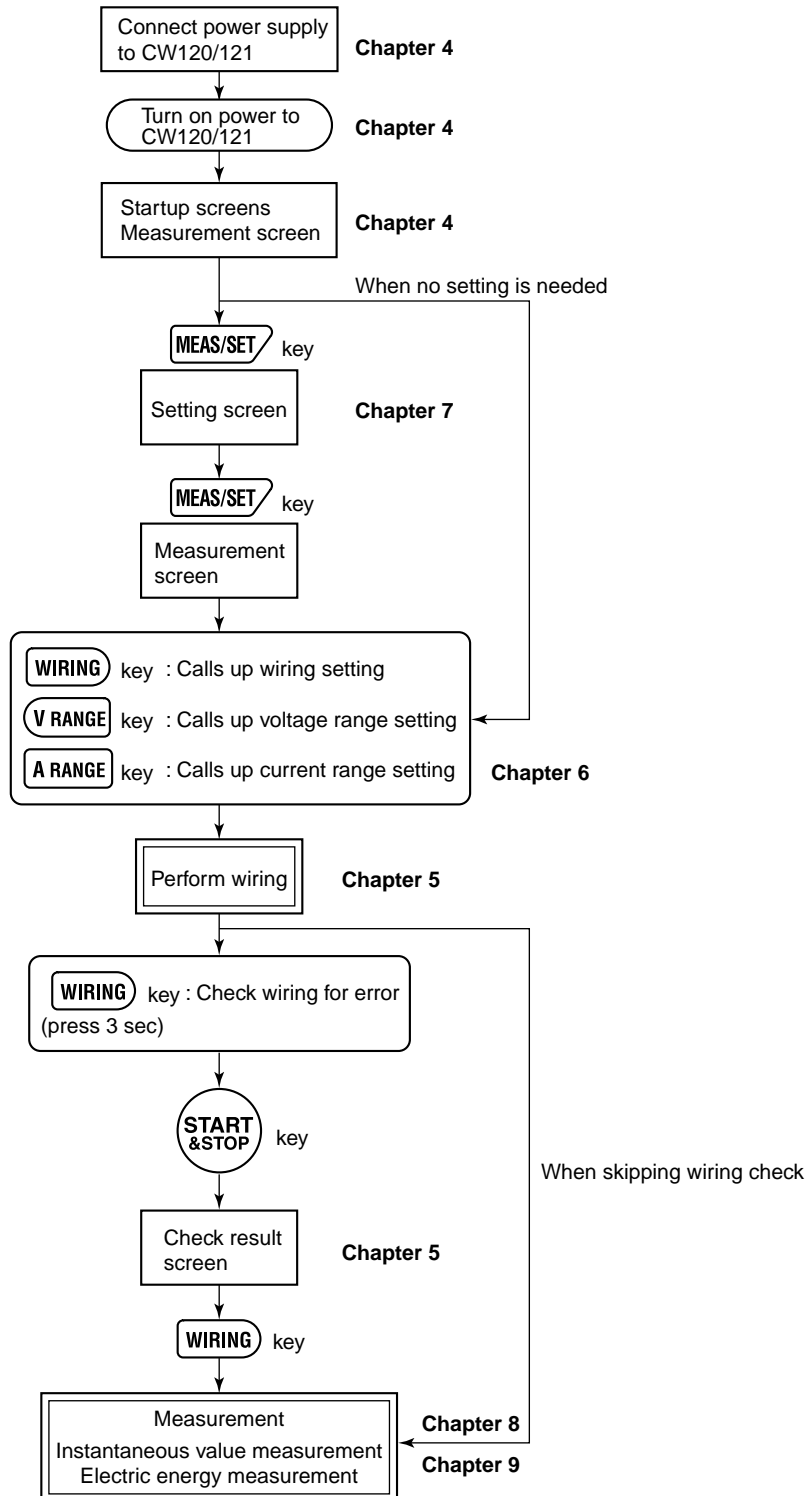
Connect power supply to CW120/121
Chapter 4

Turn on power to CW120/121
Chapter 4

Startup screens
Measurement screen
Chapter 4

When no setting is needed

MEAS/SET key

Setting screen
Chapter 7

MEAS/SET key

Measurement screen

WIRING key : Calls up wiring setting
V RANGE key : Calls up voltage range setting
A RANGE key : Calls up current range setting
Chapter 6

Perform wiring
Chapter 5

WIRING key : Check wiring for error (press 3 sec)

START &STOP key

When skipping wiring check

Check result screen
Chapter 5

WIRING key

Measurement
Instantaneous value measurement
Electric energy measurement
Chapter 8
Chapter 9